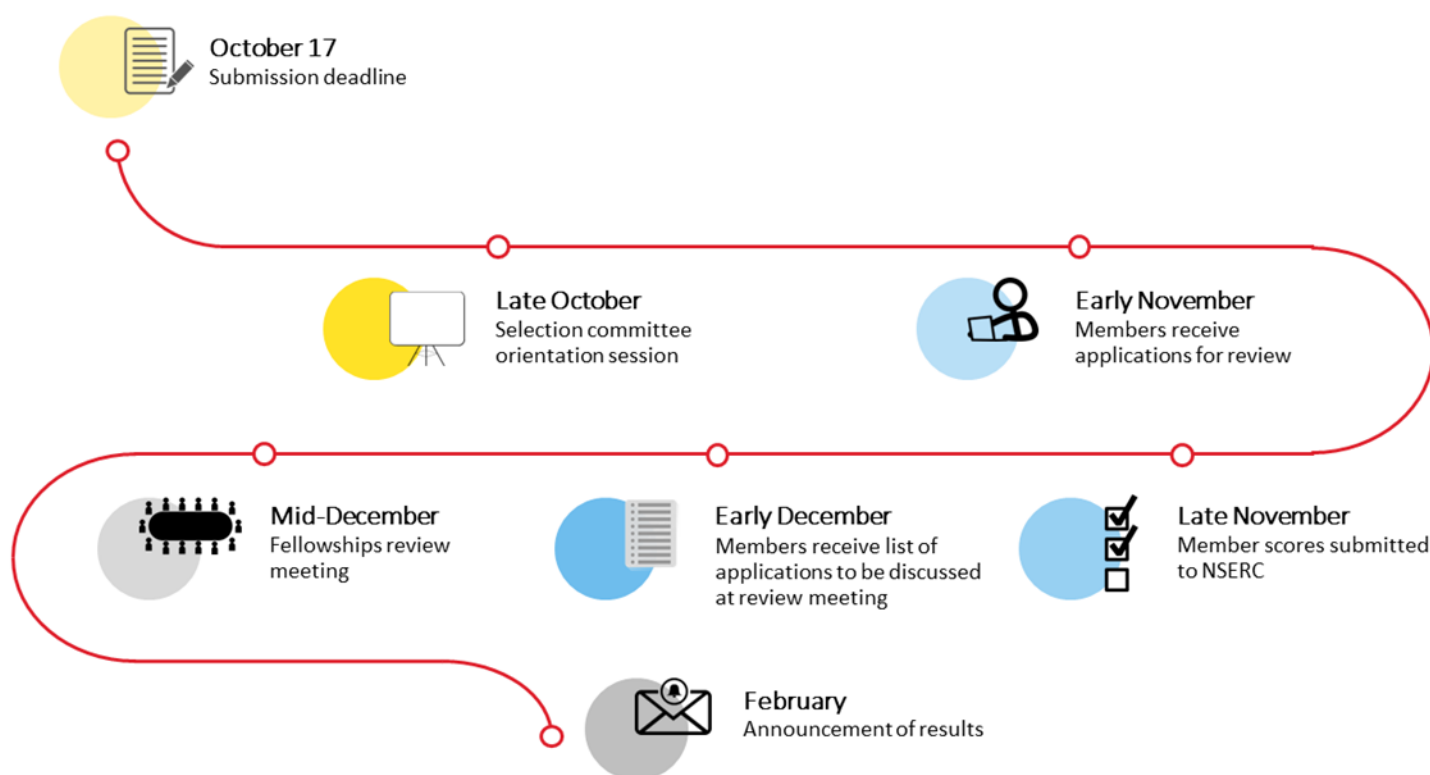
October 17
Submission deadline

Late October
Selection committee orientation session

Early November
Members receive applications for review

Late November
Member scores submitted to NSERC

Early December
Members receive list of applications to be discussed at review meeting

Mid-December
Fellowships review meeting

February
Announcement of results